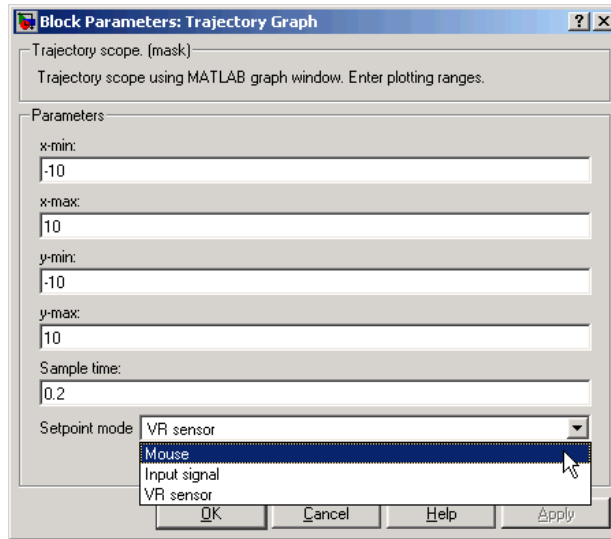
Block Parameters: Trajectory Graph

?

X

Trajectory scope. (mask)

Trajectory scope using MATLAB graph window. Enter plotting ranges.

Parameters

x-min:

-10

x-max:

10

y-min:

-10

y-max:

10

Sample time:

0.2

Setpoint mode VR sensor

Mouse

Input signal

VR sensor

OK

Cancel

Help

Apply